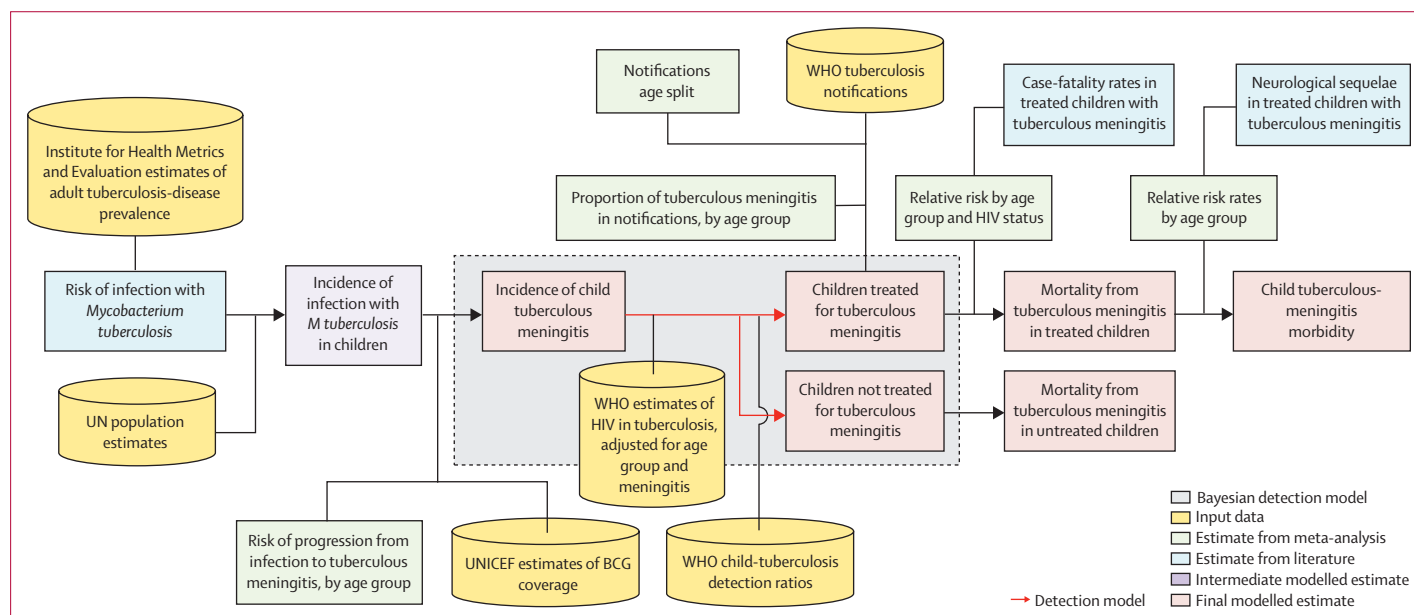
Institute for Health Metrics and Evaluation estimates of adult tuberculosis-disease prevalence

Risk of infection with *Mycobacterium tuberculosis*

UN population estimates

Incidence of infection with *M tuberculosis* in children

Risk of progression from infection to tuberculous meningitis, by age group

UNICEF estimates of BCG coverage

Notifications age split

WHO tuberculosis notifications

Proportion of tuberculous meningitis in notifications, by age group

Incidence of child tuberculous meningitis

WHO estimates of HIV in tuberculosis, adjusted for age group and meningitis

WHO child-tuberculosis detection ratios

Children treated for tuberculous meningitis

Children not treated for tuberculous meningitis

Case-fatality rates in treated children with tuberculous meningitis

Relative risk by age group and HIV status

Mortality from tuberculous meningitis in treated children

Mortality from tuberculous meningitis in untreated children

Neurological sequelae in treated children with tuberculous meningitis

Relative risk rates by age group

Child tuberculous-meningitis morbidity

Detection model

Bayesian detection model
Input data
Estimate from meta-analysis
Estimate from literature
Intermediate modelled estimate
Final modelled estimate